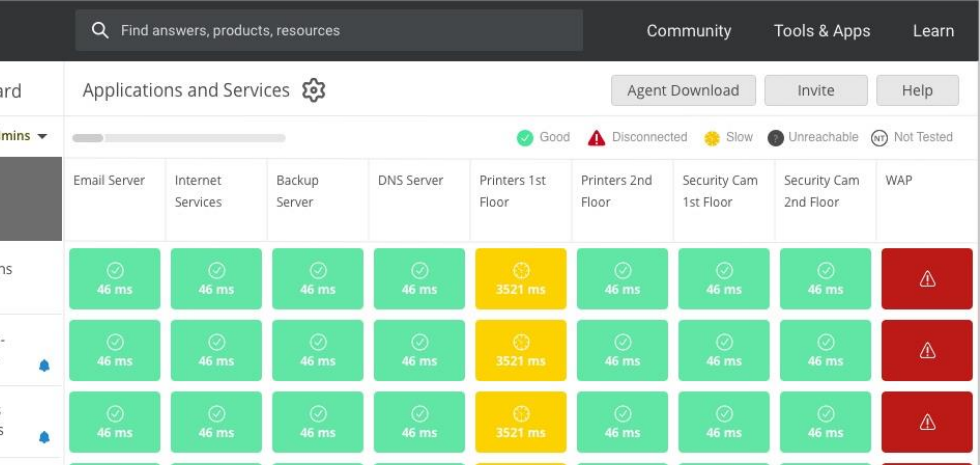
Find answers, products, resources

Community Tools & Apps Learn

ard

mins

ns

-

s
s

Applications and Services

Agent Download Invite Help

Good Disconnected Slow Unreachable NT Not Tested

| Email Server | Internet Services | Backup Server | DNS Server | Printers 1st Floor | Printers 2nd Floor | Security Cam 1st Floor | Security Cam 2nd Floor | WAP |
|---|---|---|---|---|---|---|---|---|
| 46 ms | 46 ms | 46 ms | 46 ms | 3521 ms | 46 ms | 46 ms | 46 ms | |
| 46 ms | 46 ms | 46 ms | 46 ms | 3521 ms | 46 ms | 46 ms | 46 ms | |
| 46 ms | 46 ms | 46 ms | 46 ms | 3521 ms | 46 ms | 46 ms | 46 ms | |